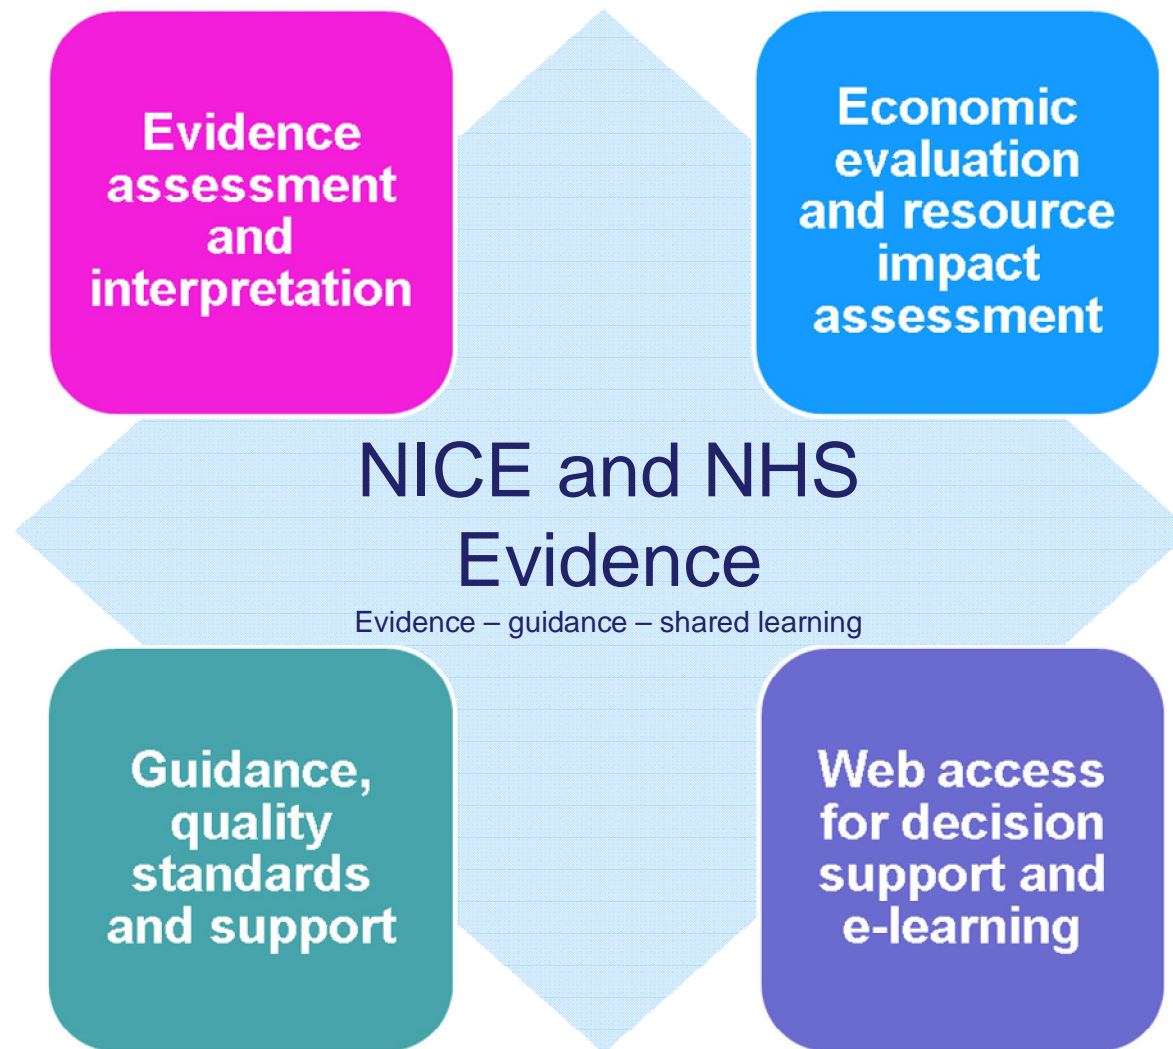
Evidence assessment and interpretation

Economic evaluation and resource impact assessment

NICE and NHS Evidence

Evidence – guidance – shared learning

Guidance, quality standards and support

Web access for decision support and e-learning